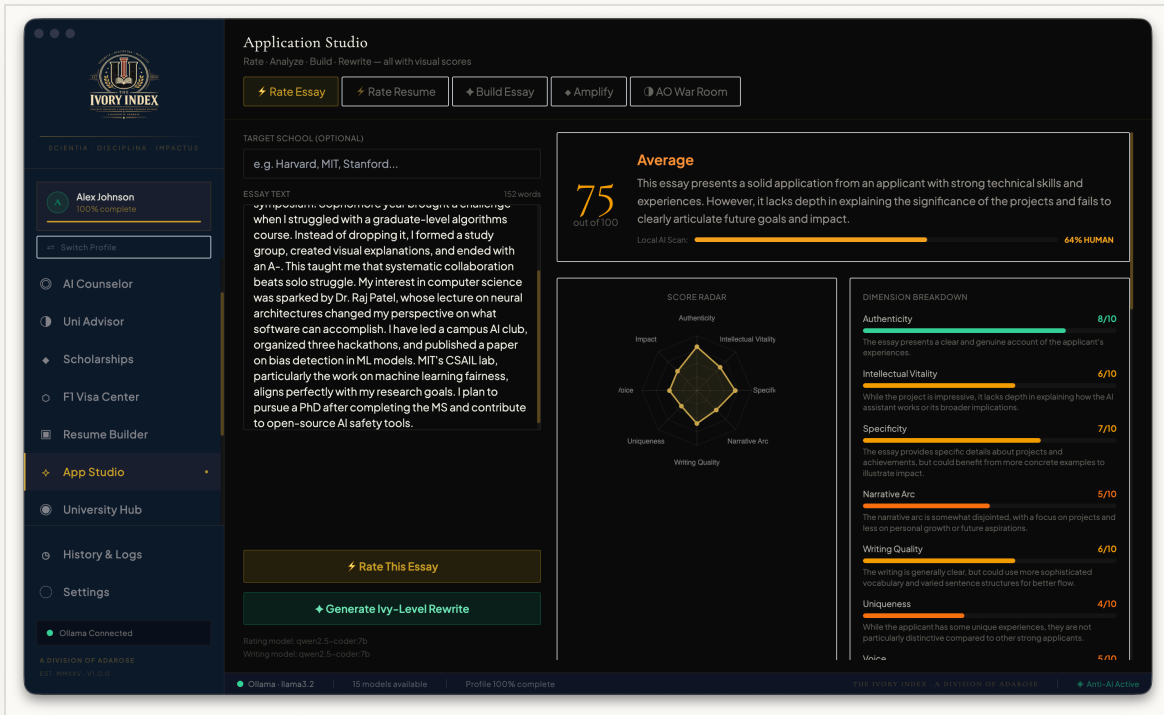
THE IVORY INDEX

SCIENTIA · DISCIPLINA · IMPACTUS

A
Alex Johnson
100% complete

Switch Profile

AI Counselor
Uni Advisor
Scholarships
F1 Visa Center
Resume Builder
App Studio
University Hub
History & Logs
Settings

Ollama Connected

A DIVISION OF ADAROSE
EST. MMXXV · V1.0.0

Application Studio
Rate · Analyze · Build · Rewrite — all with visual scores

Rate Essay | Rate Resume | Build Essay | Amplify | AO War Room

TARGET SCHOOL (OPTIONAL)
e.g. Harvard, MIT, Stanford...

ESSAY TEXT
152 words

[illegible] Sophomore year brought a challenge when I struggled with a graduate-level algorithms course. Instead of dropping it, I formed a study group, created visual explanations, and ended with an A-. This taught me that systematic collaboration beats solo struggle. My interest in computer science was sparked by Dr. Raj Patel, whose lecture on neural architectures changed my perspective on what software can accomplish. I have led a campus AI club, organized three hackathons, and published a paper on bias detection in ML models. MIT's CSAIL lab, particularly the work on machine learning fairness, aligns perfectly with my research goals. I plan to pursue a PhD after completing the MS and contribute to open-source AI safety tools.

Rate This Essay
Generate Ivy-Level Rewrite

Rating model: qwen2.5-coder:7b
Writing model: qwen2.5-coder:7b

75
out of 100
Average
This essay presents a solid application from an applicant with strong technical skills and experiences. However, it lacks depth in explaining the significance of the projects and fails to clearly articulate future goals and impact.
Local AI Scan:
64% HUMAN

SCORE RADAR
Authenticity
Intellectual Vitality
Specifi
Narrative Arc
Writing Quality
Uniqueness
/oice
Impact

DIMENSION BREAKDOWN
Authenticity 8/10
The essay presents a clear and genuine account of the applicant's experiences.
Intellectual Vitality 6/10
While the project is impressive, it lacks depth in explaining how the AI assistant works or its broader implications.
Specificity 7/10
The essay provides specific details about projects and achievements, but could benefit from more concrete examples to illustrate impact.
Narrative Arc 5/10
The narrative arc is somewhat disjointed, with a focus on projects and less on personal growth or future aspirations.
Writing Quality 6/10
The writing is generally clear, but could use more sophisticated vocabulary and varied sentence structures for better flow.
Uniqueness 4/10
While the applicant has some unique experiences, they are not particularly distinctive compared to other strong applicants.
Voice 5/10

Ollama · llama3.2 | 15 models available | Profile 100% complete | THE IVORY INDEX · A DIVISION OF ADAROSE | Anti-AI Active